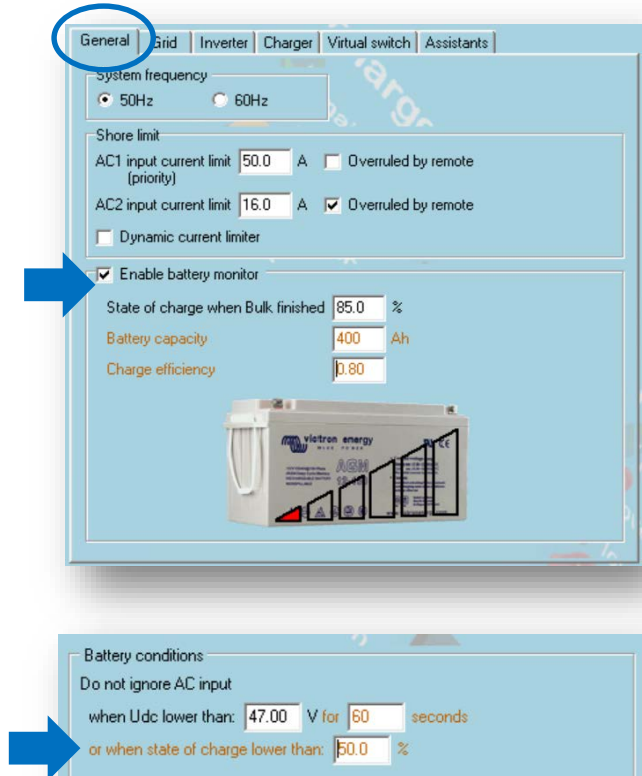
General | Grid | Inverter | Charger | Virtual switch | Assistants

System frequency
50Hz 60Hz

Shore limit
AC1 input current limit (priority) 50.0 A Overruled by remote
AC2 input current limit 16.0 A Overruled by remote
Dynamic current limiter

Enable battery monitor
State of charge when Bulk finished 85.0 %
Battery capacity 400 Ah
Charge efficiency 0.80

victron energy
AGM

Battery conditions
Do not ignore AC input
when Udc lower than: 47.00 V for 60 seconds
or when state of charge lower than: 50.0 %